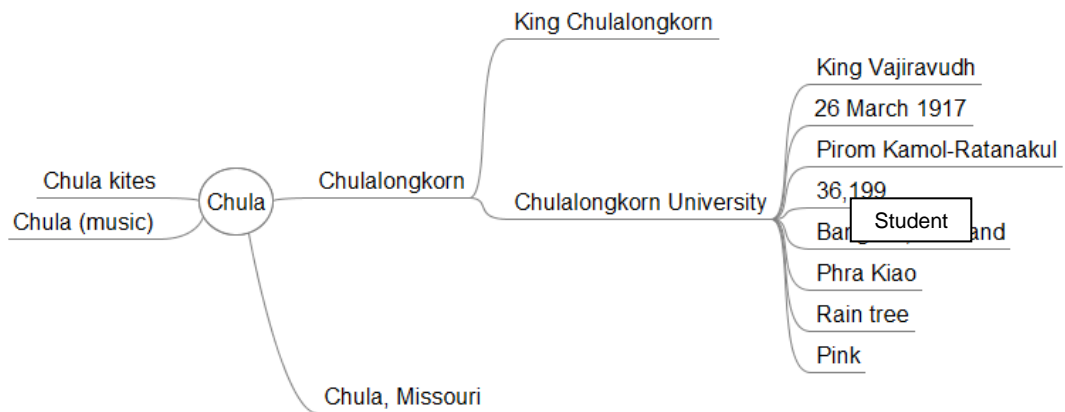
King Chulalongkorn

King Vajiravudh

26 March 1917

Pirom Kamol-Ratanakul

Chula kites

Chulalongkorn

36,199

Chula

Chula (music)

Chulalongkorn University

Student

Bang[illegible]and

Phra Kiao

Rain tree

Pink

Chula, Missouri